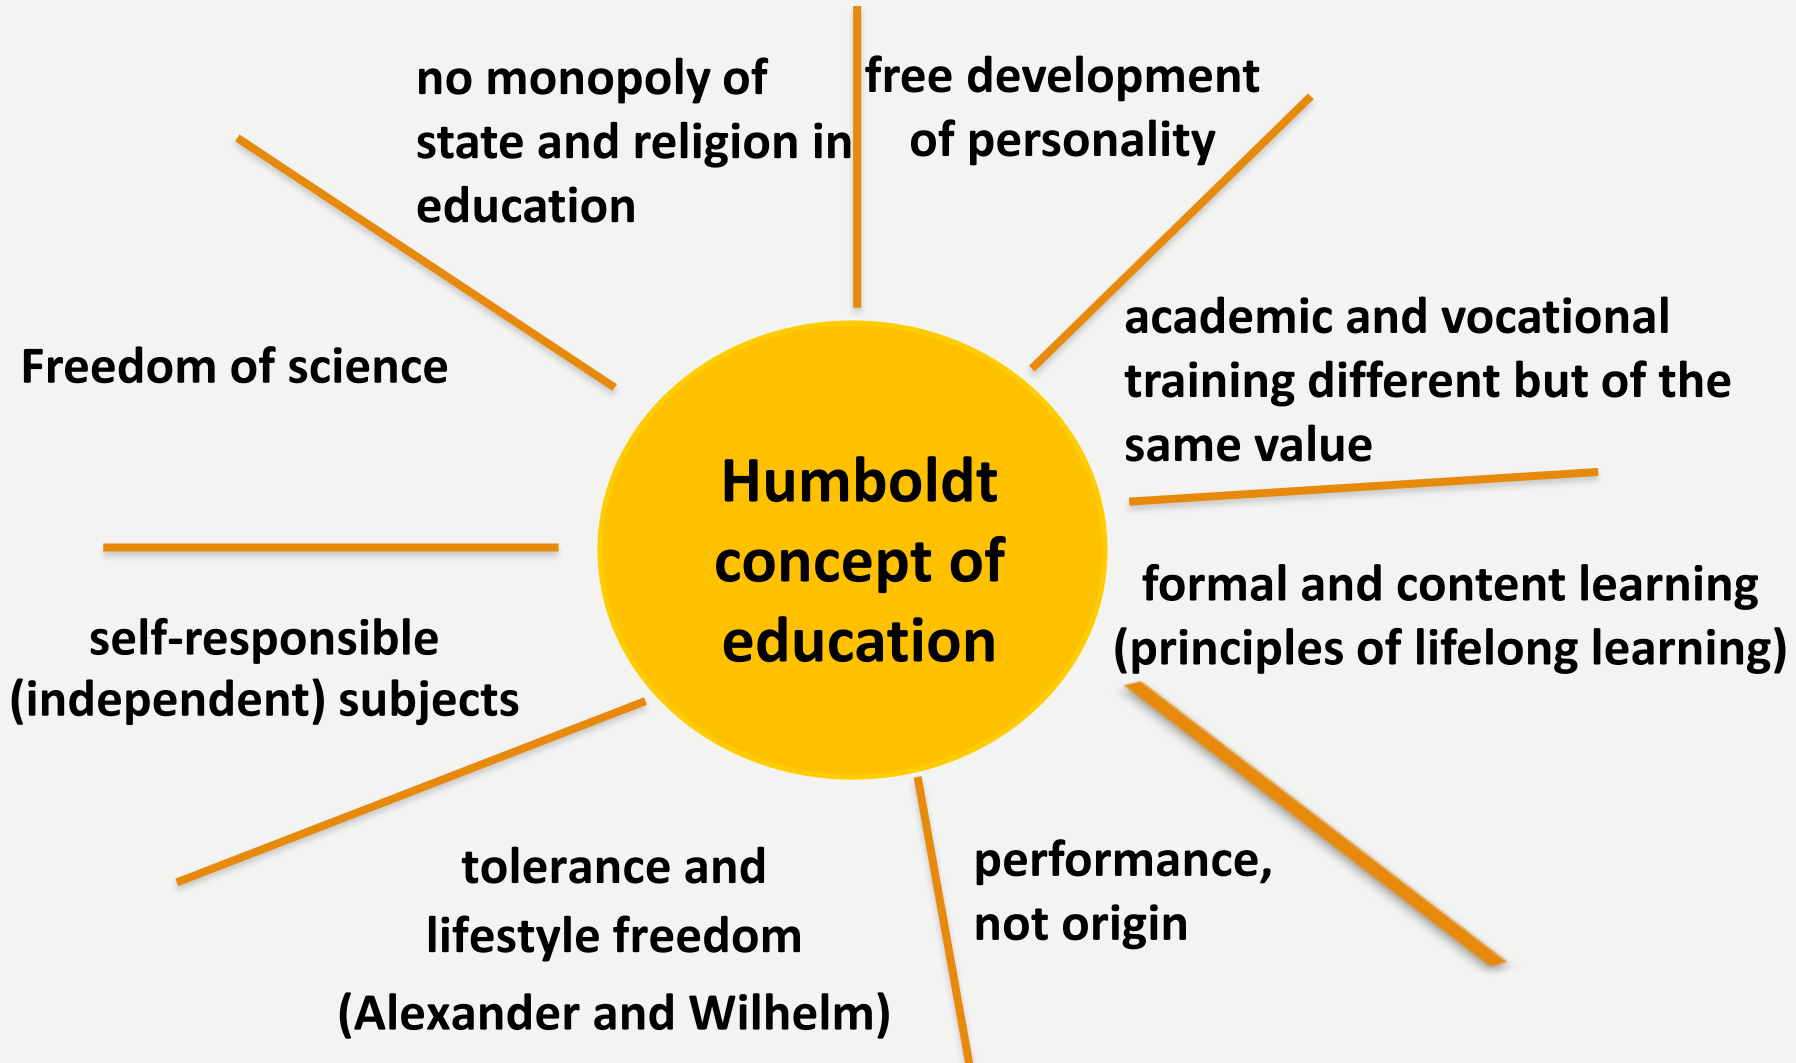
Humboldt concept of education

no monopoly of state and religion in education

free development of personality

academic and vocational training different but of the same value

formal and content learning (principles of lifelong learning)

performance, not origin

tolerance and lifestyle freedom (Alexander and Wilhelm)

self-responsible (independent) subjects

Freedom of science